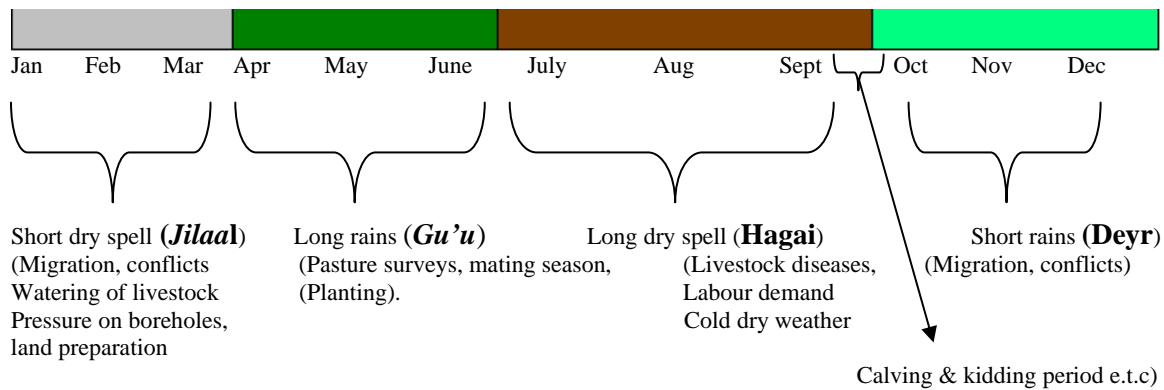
Jan Feb Mar Apr May June July Aug Sept Oct Nov Dec

Short dry spell (*Jilaa*l) (Migration, conflicts Watering of livestock Pressure on boreholes, land preparation

Long rains (*Gu'u*) (Pasture surveys, mating season, (Planting).

Long dry spell (Hagai) (Livestock diseases, Labour demand Cold dry weather

Short rains (Deyr) (Migration, conflicts)

Calving & kidding period e.t.c)